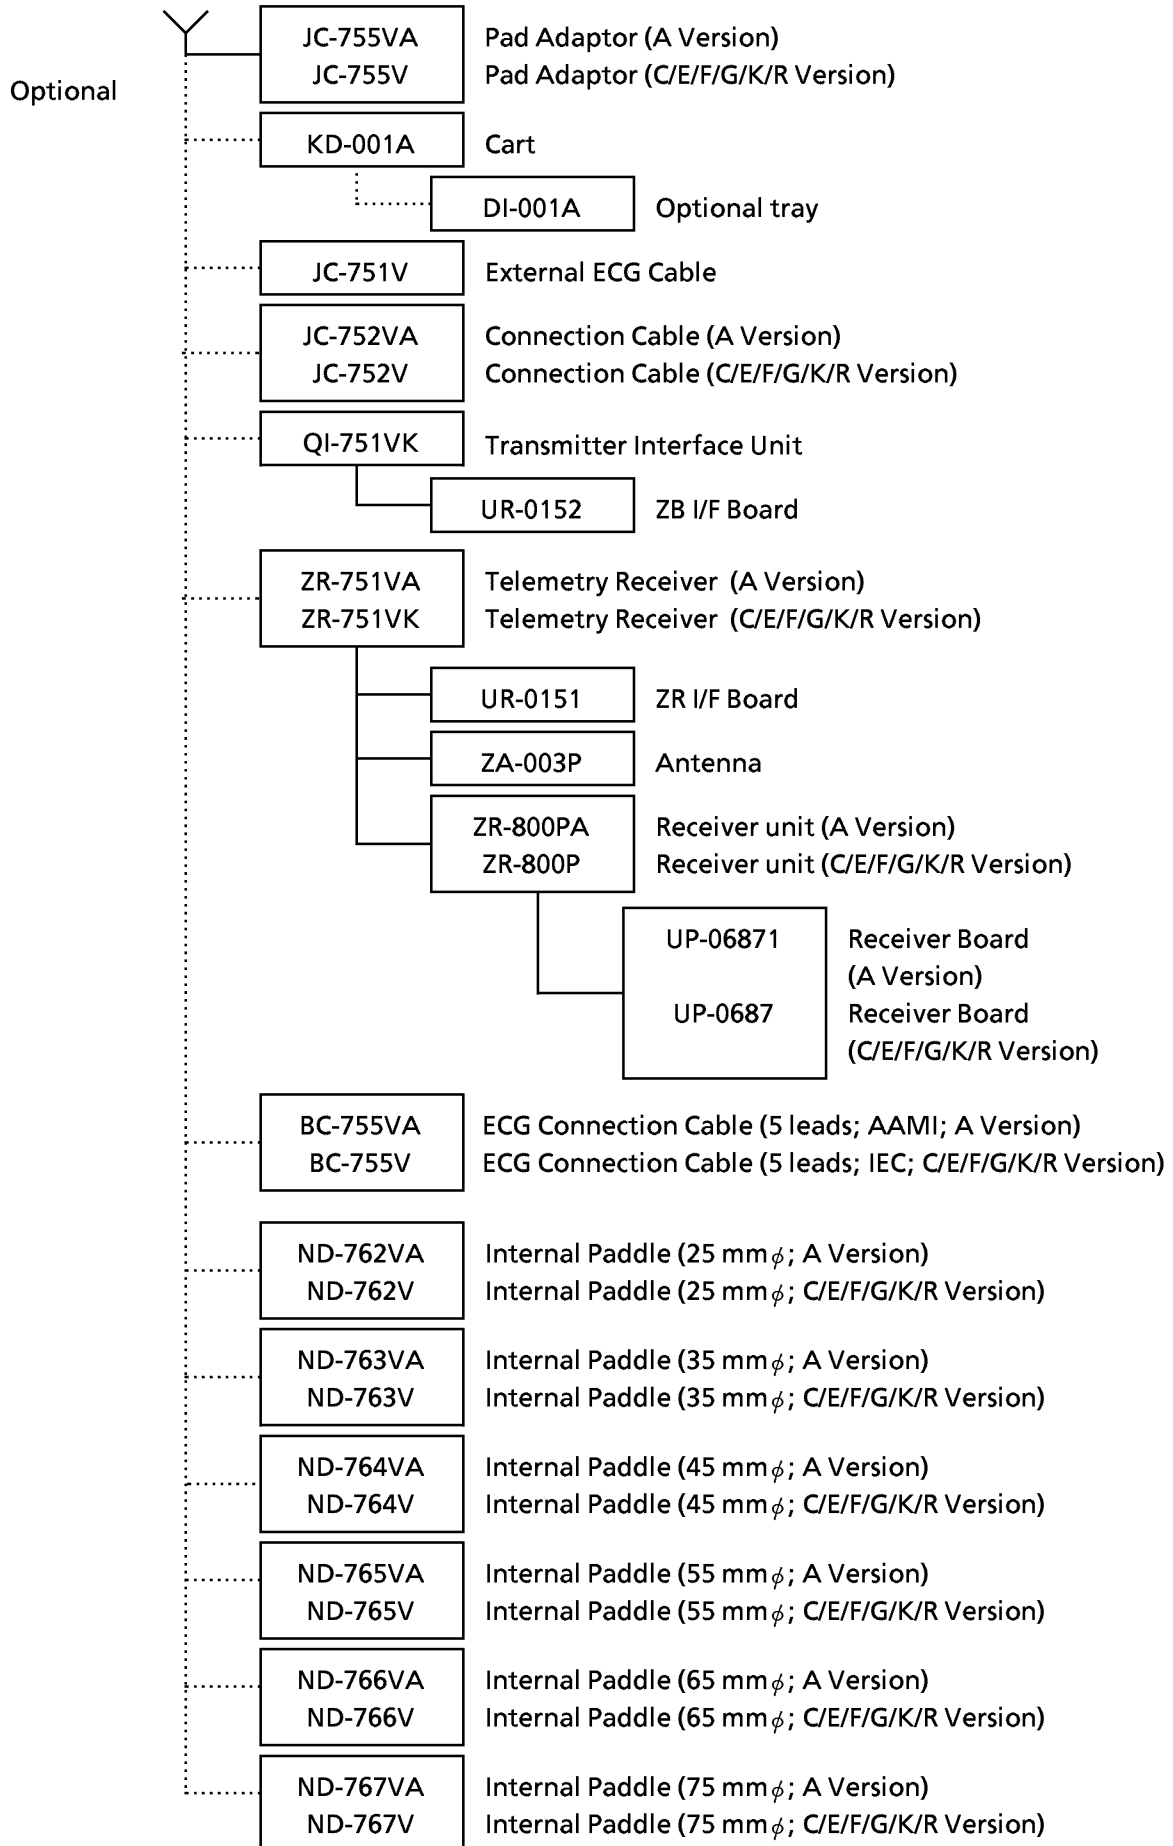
Optional

JC-755VA
JC-755V

Pad Adaptor (A Version)
Pad Adaptor (C/E/F/G/K/R Version)

KD-001A

Cart

DI-001A

Optional tray

JC-751V

External ECG Cable

JC-752VA
JC-752V

Connection Cable (A Version)
Connection Cable (C/E/F/G/K/R Version)

QI-751VK

Transmitter Interface Unit

UR-0152

ZB I/F Board

ZR-751VA
ZR-751VK

Telemetry Receiver (A Version)
Telemetry Receiver (C/E/F/G/K/R Version)

UR-0151

ZR I/F Board

ZA-003P

Antenna

ZR-800PA
ZR-800P

Receiver unit (A Version)
Receiver unit (C/E/F/G/K/R Version)

UP-06871

UP-0687

Receiver Board (A Version)
Receiver Board (C/E/F/G/K/R Version)

BC-755VA
BC-755V

ECG Connection Cable (5 leads; AAMI; A Version)
ECG Connection Cable (5 leads; IEC; C/E/F/G/K/R Version)

ND-762VA
ND-762V

Internal Paddle (25 mm$\phi$; A Version)
Internal Paddle (25 mm$\phi$; C/E/F/G/K/R Version)

ND-763VA
ND-763V

Internal Paddle (35 mm$\phi$; A Version)
Internal Paddle (35 mm$\phi$; C/E/F/G/K/R Version)

ND-764VA
ND-764V

Internal Paddle (45 mm$\phi$; A Version)
Internal Paddle (45 mm$\phi$; C/E/F/G/K/R Version)

ND-765VA
ND-765V

Internal Paddle (55 mm$\phi$; A Version)
Internal Paddle (55 mm$\phi$; C/E/F/G/K/R Version)

ND-766VA
ND-766V

Internal Paddle (65 mm$\phi$; A Version)
Internal Paddle (65 mm$\phi$; C/E/F/G/K/R Version)

ND-767VA
ND-767V

Internal Paddle (75 mm$\phi$; A Version)
Internal Paddle (75 mm$\phi$; C/E/F/G/K/R Version)